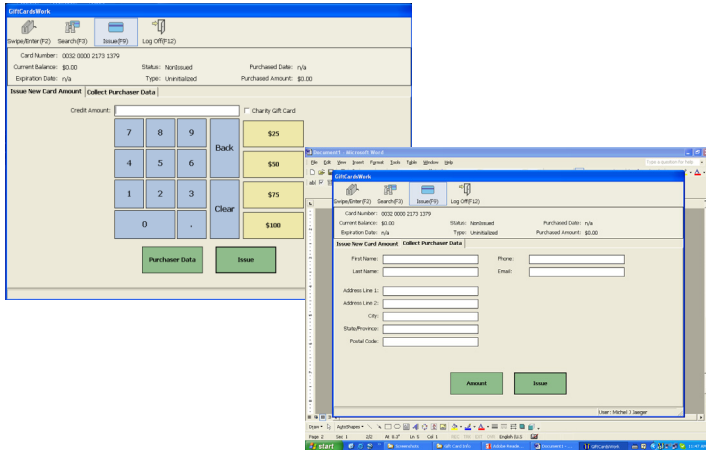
GiftCardsWork

Swipe/Enter(F2) Search(F3) Issue(F9) Log Off(F12)

Card Number: 0032 0000 2173 1379
Current Balance: $0.00
Expiration Date: n/a
Status: NonIssued
Type: Uninitialized
Purchased Date: n/a
Purchased Amount: $0.00

Issue New Card Amount | Collect Purchaser Data

Credit Amount:
Charity Gift Card

| 7 | 8 | 9 | Back | $25 |
|---|---|---|---|---|
| 4 | 5 | 6 | | $50 |
| 1 | 2 | 3 | Clear | $75 |
| 0 | | . | | $100 |

Purchaser Data
Issue

Document1 - Microsoft Word

File Edit View Insert Format Tools Table Window Help

Type a question for help

GiftCardsWork

Swipe/Enter(F2) Search(F3) Issue(F9) Log Off(F12)

Card Number: 0032 0000 2173 1379
Current Balance: $0.00
Expiration Date: n/a
Status: NonIssued
Type: Uninitialized
Purchased Date: n/a
Purchased Amount: $0.00

Issue New Card Amount | Collect Purchaser Data

First Name:
Last Name:
Phone:
Email:

Address Line 1:
Address Line 2:
City:
State/Province:
Postal Code:

Amount
Issue

User : Michel J Jaeger

Draw AutoShapes

Page 2 Sec 1 2/2 At 6.3" Ln 5 Col 1 REC TRK EXT OVR English (U.S.)

start Screenshots Gift Card Info Adobe Reade... Document1 - ... GiftCardsWork 11:47 AM